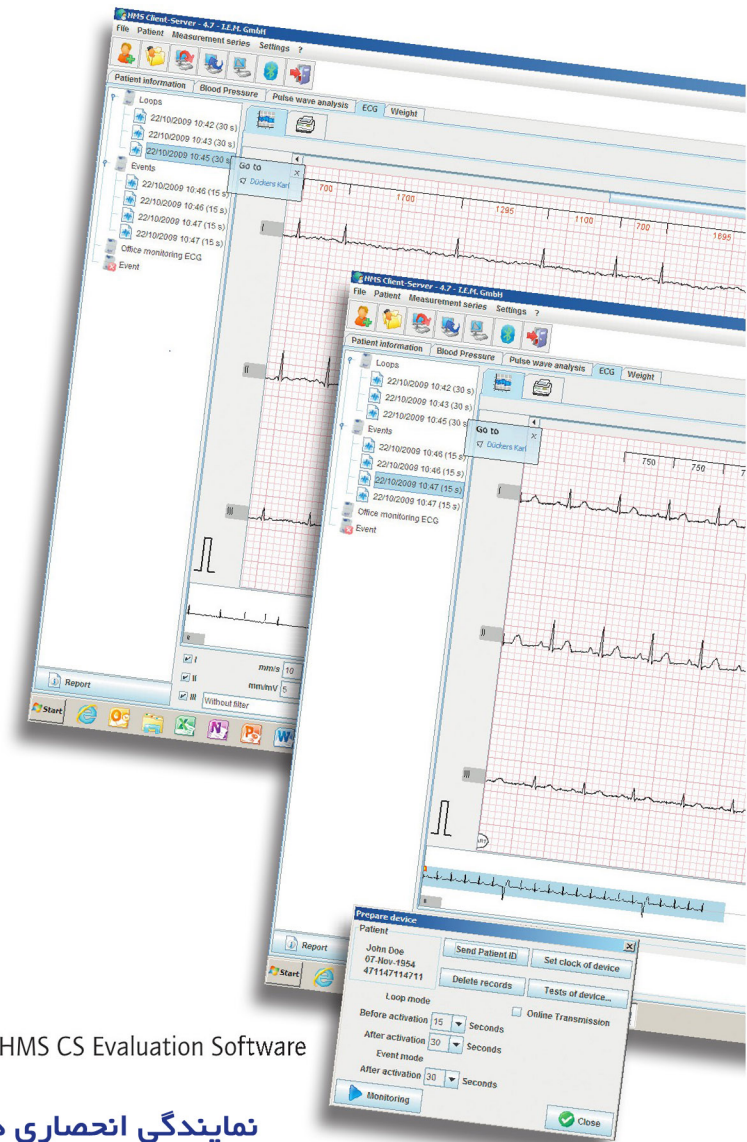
HMS Client-Server - 4.7 - I.E.M. GmbH
File Patient Measurement series Settings ?
Patient information Blood Pressure Pulse wave analysis ECG Weight
Loops
22/10/2009 10:42 (30 s)
22/10/2009 10:43 (30 s)
22/10/2009 10:45 (30 s)
Events
22/10/2009 10:46 (15 s)
22/10/2009 10:46 (15 s)
22/10/2009 10:47 (15 s)
22/10/2009 10:47 (15 s)
Office monitoring ECG
Event
Go to
Dückers Karl
700 1700 1295 1100 700 1695
I
II
III
I
II
III
mm/s 10
mm/mV 5
Without filter
Report
Start

HMS Client-Server - 4.7 - I.E.M. GmbH
File Patient Measurement series Settings ?
Patient information Blood Pressure Pulse wave analysis ECG Weight
Loops
22/10/2009 10:42 (30 s)
22/10/2009 10:43 (30 s)
22/10/2009 10:45 (30 s)
Events
22/10/2009 10:46 (15 s)
22/10/2009 10:46 (15 s)
22/10/2009 10:47 (15 s)
22/10/2009 10:47 (15 s)
Office monitoring ECG
Event
Go to
Dückers Karl
750 750
I
II
III
Report
Start

Prepare device
Patient
John Doe
07-Nov-1954
471147114711
Send Patient ID
Set clock of device
Delete records
Tests of device...
Loop mode
Online Transmission
Before activation 15 Seconds
After activation 30 Seconds
Event mode
After activation 30 Seconds
Monitoring
Close

HMS CS Evaluation Software

نمایندگی انحصاری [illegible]